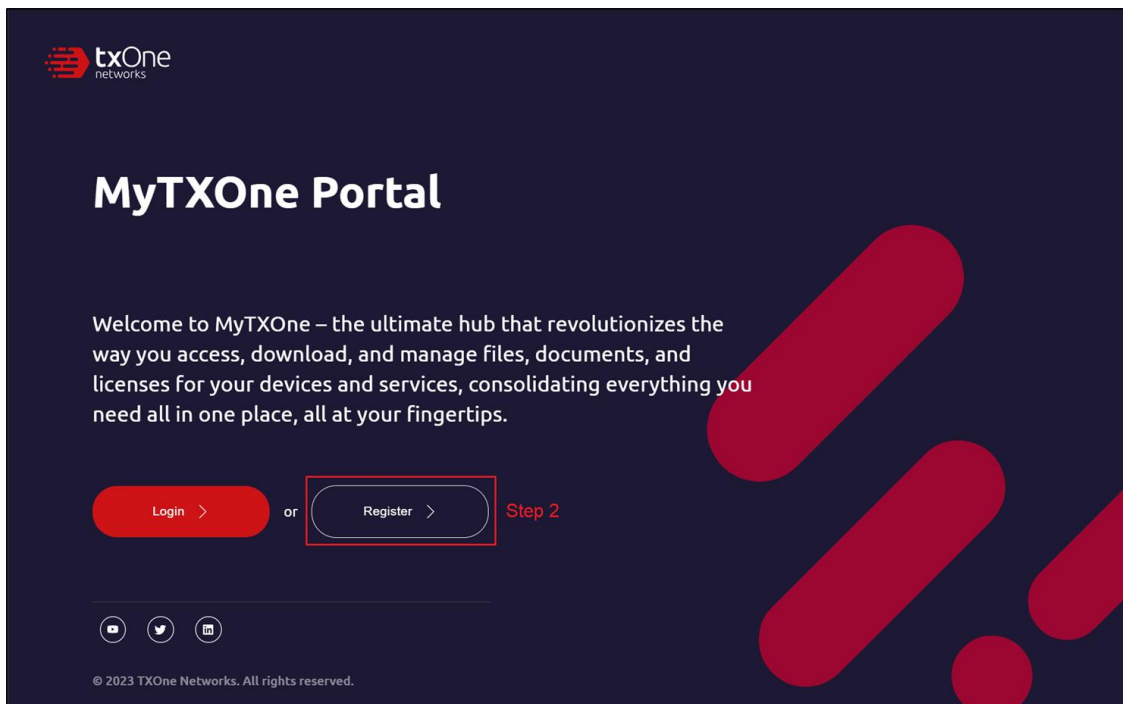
txOne networks

MyTXOne Portal

Welcome to MyTXOne – the ultimate hub that revolutionizes the way you access, download, and manage files, documents, and licenses for your devices and services, consolidating everything you need all in one place, all at your fingertips.

Login > or Register > Step 2

© 2023 TXOne Networks. All rights reserved.